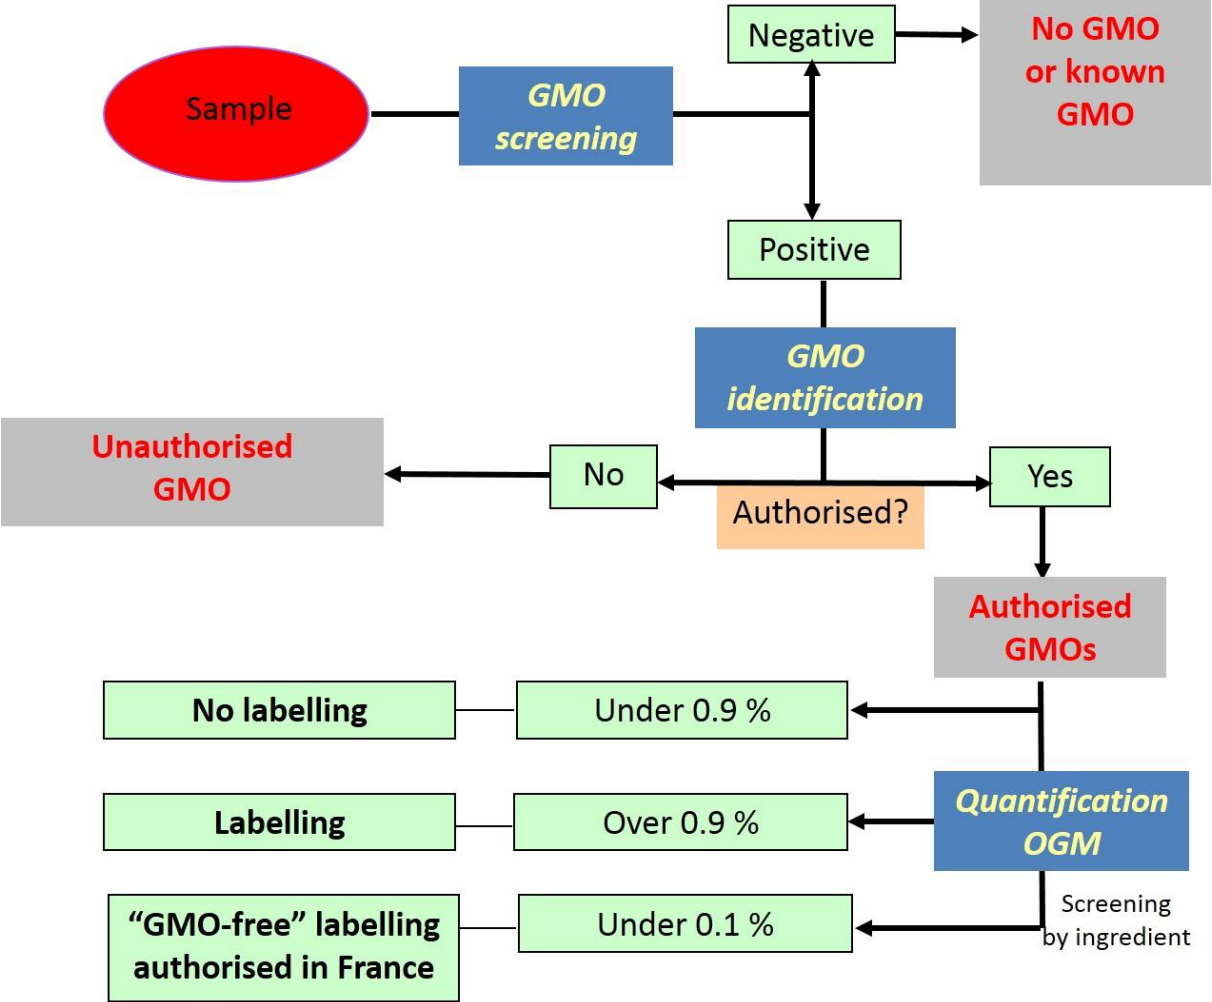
Sample

GMO screening

Negative

No GMO or known GMO

Positive

GMO identification

Unauthorised GMO

No

Authorised?

Yes

Authorised GMOs

No labelling

Under 0.9 %

Labelling

Over 0.9 %

Quantification OGM

"GMO-free" labelling authorised in France

Under 0.1 %

Screening by ingredient